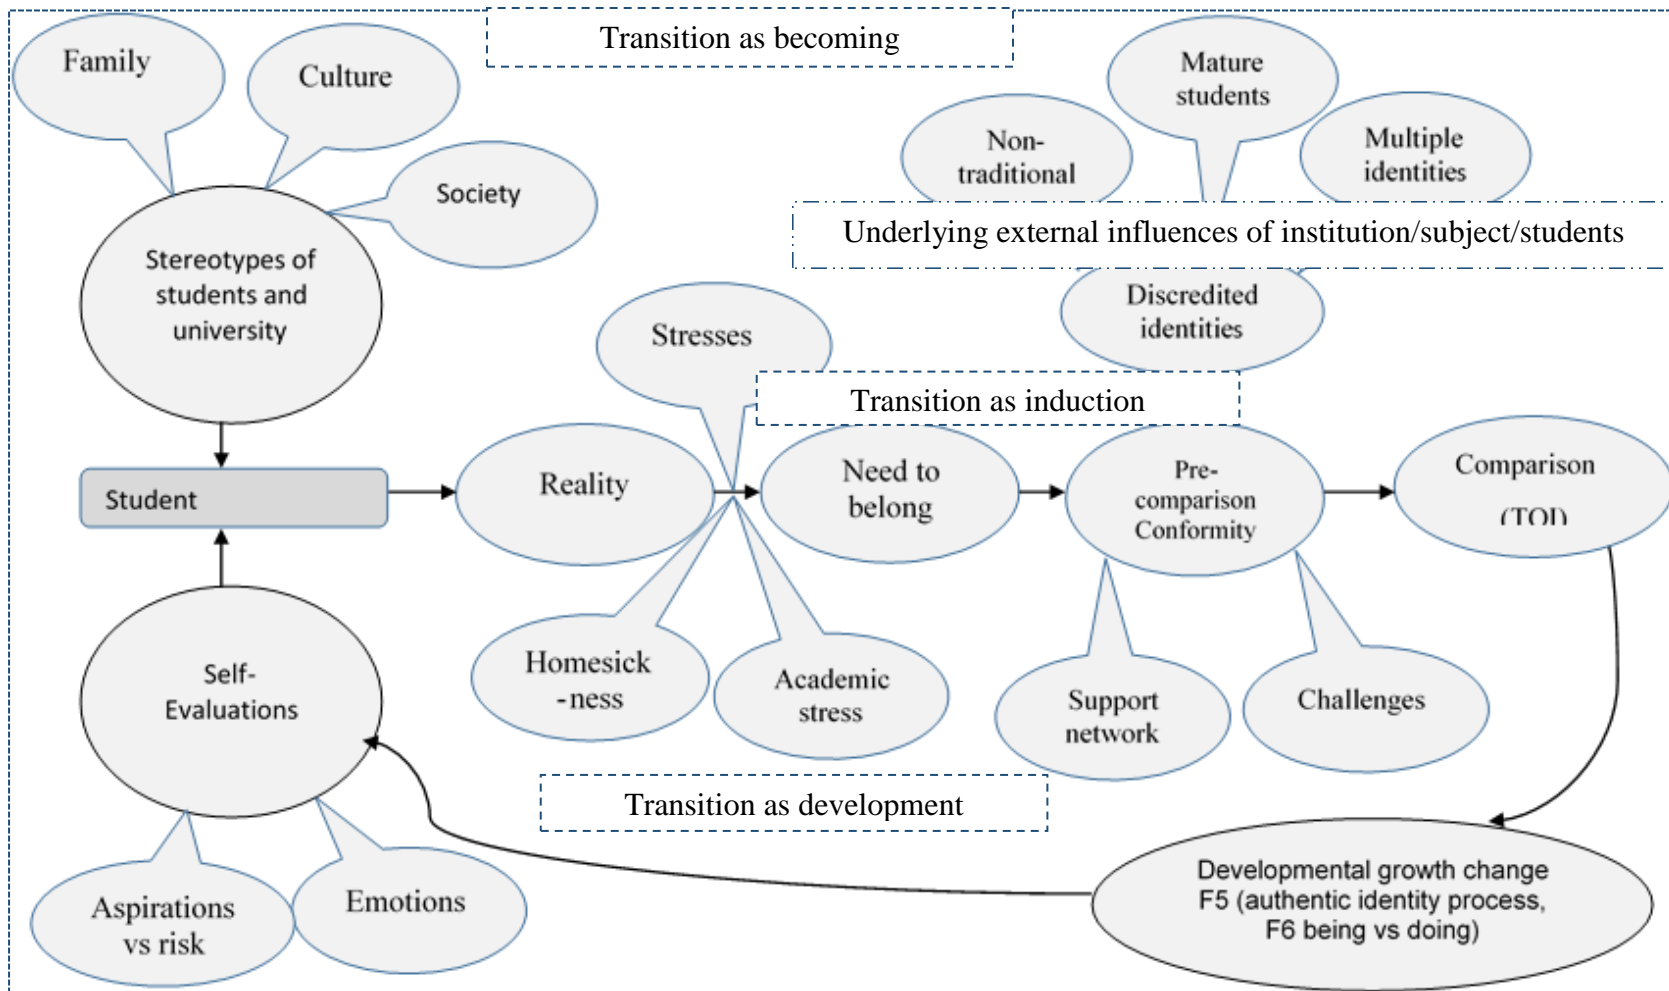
Transition as becoming

Family

Culture

Society

Stereotypes of students and university

Mature students

Non-traditional

Multiple identities

Underlying external influences of institution/subject/students

Discredited identities

Stresses

Transition as induction

Student

Reality

Need to belong

Pre-comparison Conformity

Comparison (TOI)

Homesick-ness

Academic stress

Support network

Challenges

Self-Evaluations

Transition as development

Aspirations vs risk

Emotions

Developmental growth change F5 (authentic identity process, F6 being vs doing)